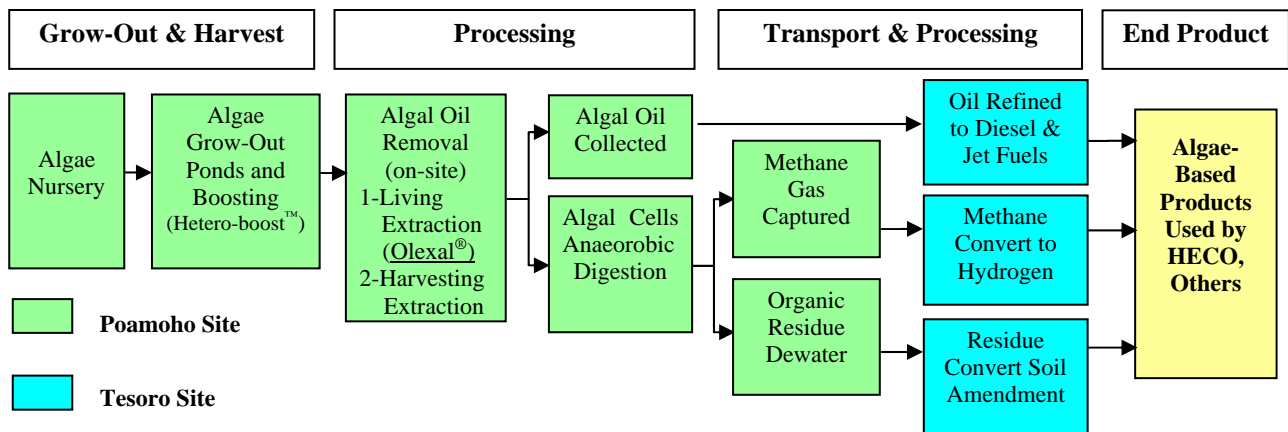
Grow-Out & Harvest

Processing

Transport & Processing

End Product

Algae Nursery

Algae Grow-Out Ponds and Boosting (Hetero-boost™)

Algal Oil Removal (on-site) 1-Living Extraction (Olexal®) 2-Harvesting Extraction

Algal Oil Collected

Algal Cells Anaeorobic Digestion

Methane Gas Captured

Organic Residue Dewater

Oil Refined to Diesel & Jet Fuels

Methane Convert to Hydrogen

Residue Convert Soil Amendment

Algae-Based Products Used by HECO, Others

Poamoho Site

Tesoro Site